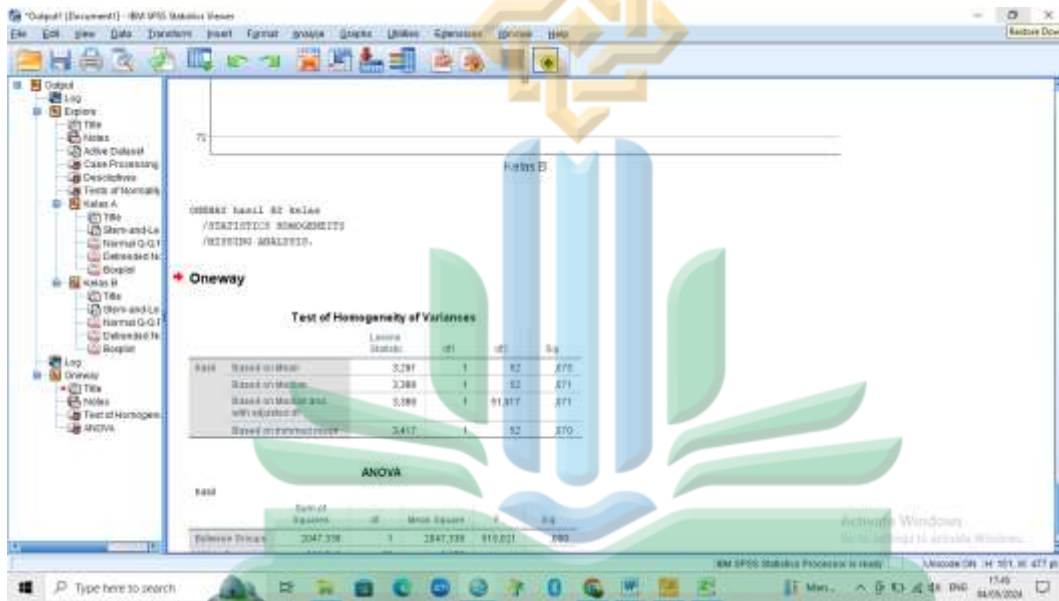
*Output1 [Document1] - IBM SPSS Statistics Viewer

File Edit View Data Transform Insert Format Analyze Graphs Utilities Extensions Window Help

Restore Down

Output
Log
Explore
Title
Notes
Active Dataset
Case Processing
Descriptives
Tests of Normality
Kelas A
Title
Stem-and-Le
Normal Q-Q
Detrended N
Boxplot
Kelas B
Title
Stem-and-Le
Normal Q-Q
Detrended N
Boxplot
Log
Oneway
Title
Notes
Test of Homogen
ANOVA

72

Kelas B

ONEWAY hasil BY kelas
/STATISTICS HOMOGENEITY
/MISSING ANALYSIS.

Oneway

Test of Homogeneity of Variances

| | | Levene Statistic | df1 | df2 | Sig. |
|---|---|---|---|---|---|
| hasil | Based on Mean | 3,291 | 1 | 52 | ,075 |
| | Based on Median | 3,388 | 1 | 52 | ,071 |
| | Based on Median and with adjusted df | 3,388 | 1 | 51,917 | ,071 |
| | Based on trimmed mean | 3,417 | 1 | 52 | ,070 |

ANOVA

hasil

| | Sum of Squares | df | Mean Square | F | Sig. |
|---|---|---|---|---|---|
| Between Groups | 2847,338 | 1 | 2847,338 | 910,021 | ,000 |

Activate Windows
Go to Settings to activate Windows.

IBM SPSS Statistics Processor is ready | Unicode:ON H: 101, W: 477 pt

Type here to search

Man... ENG 17:46 04/05/2024